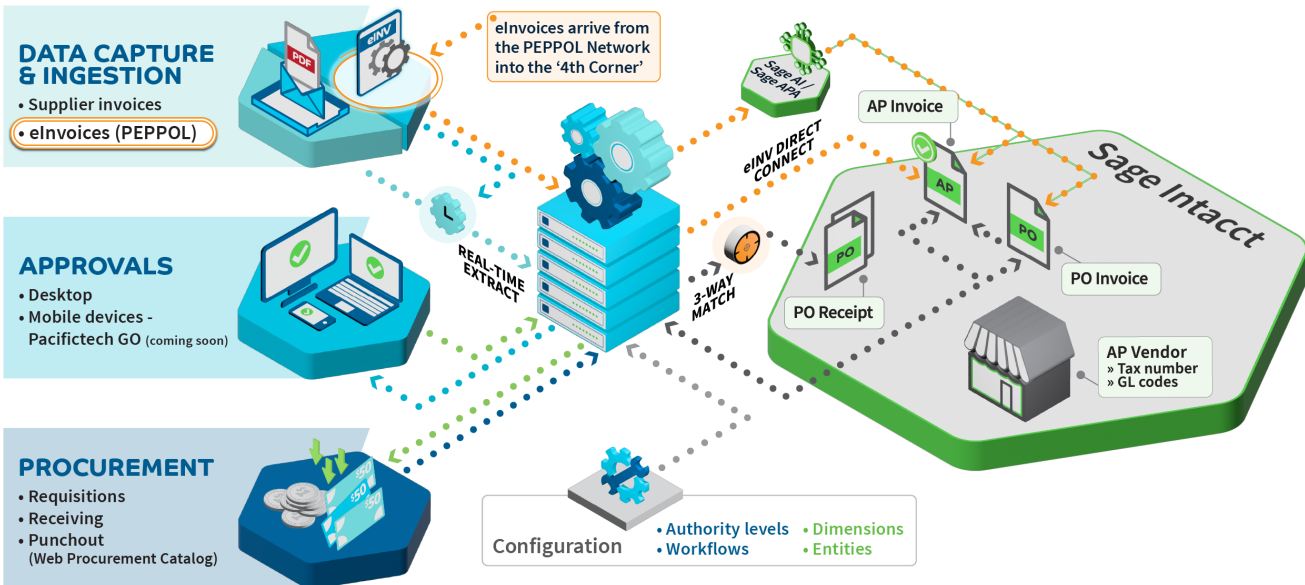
DATA CAPTURE & INGESTION
• Supplier invoices
• eInvoices (PEPPOL)

PDF
eINV

eInvoices arrive from the PEPPOL Network into the '4th Corner'

Sage AI / Sage APA

AP Invoice

eINV DIRECT CONNECT

Sage Intacct

AP

PO

PO

REAL-TIME EXTRACT

3-WAY MATCH

PO Receipt

PO Invoice

APPROVALS
• Desktop
• Mobile devices - Pacifictech GO (coming soon)

AP Vendor
» Tax number
» GL codes

PROCUREMENT
• Requisitions
• Receiving
• Punchout (Web Procurement Catalog)

$50
$50

Configuration
• Authority levels
• Workflows
• Dimensions
• Entities